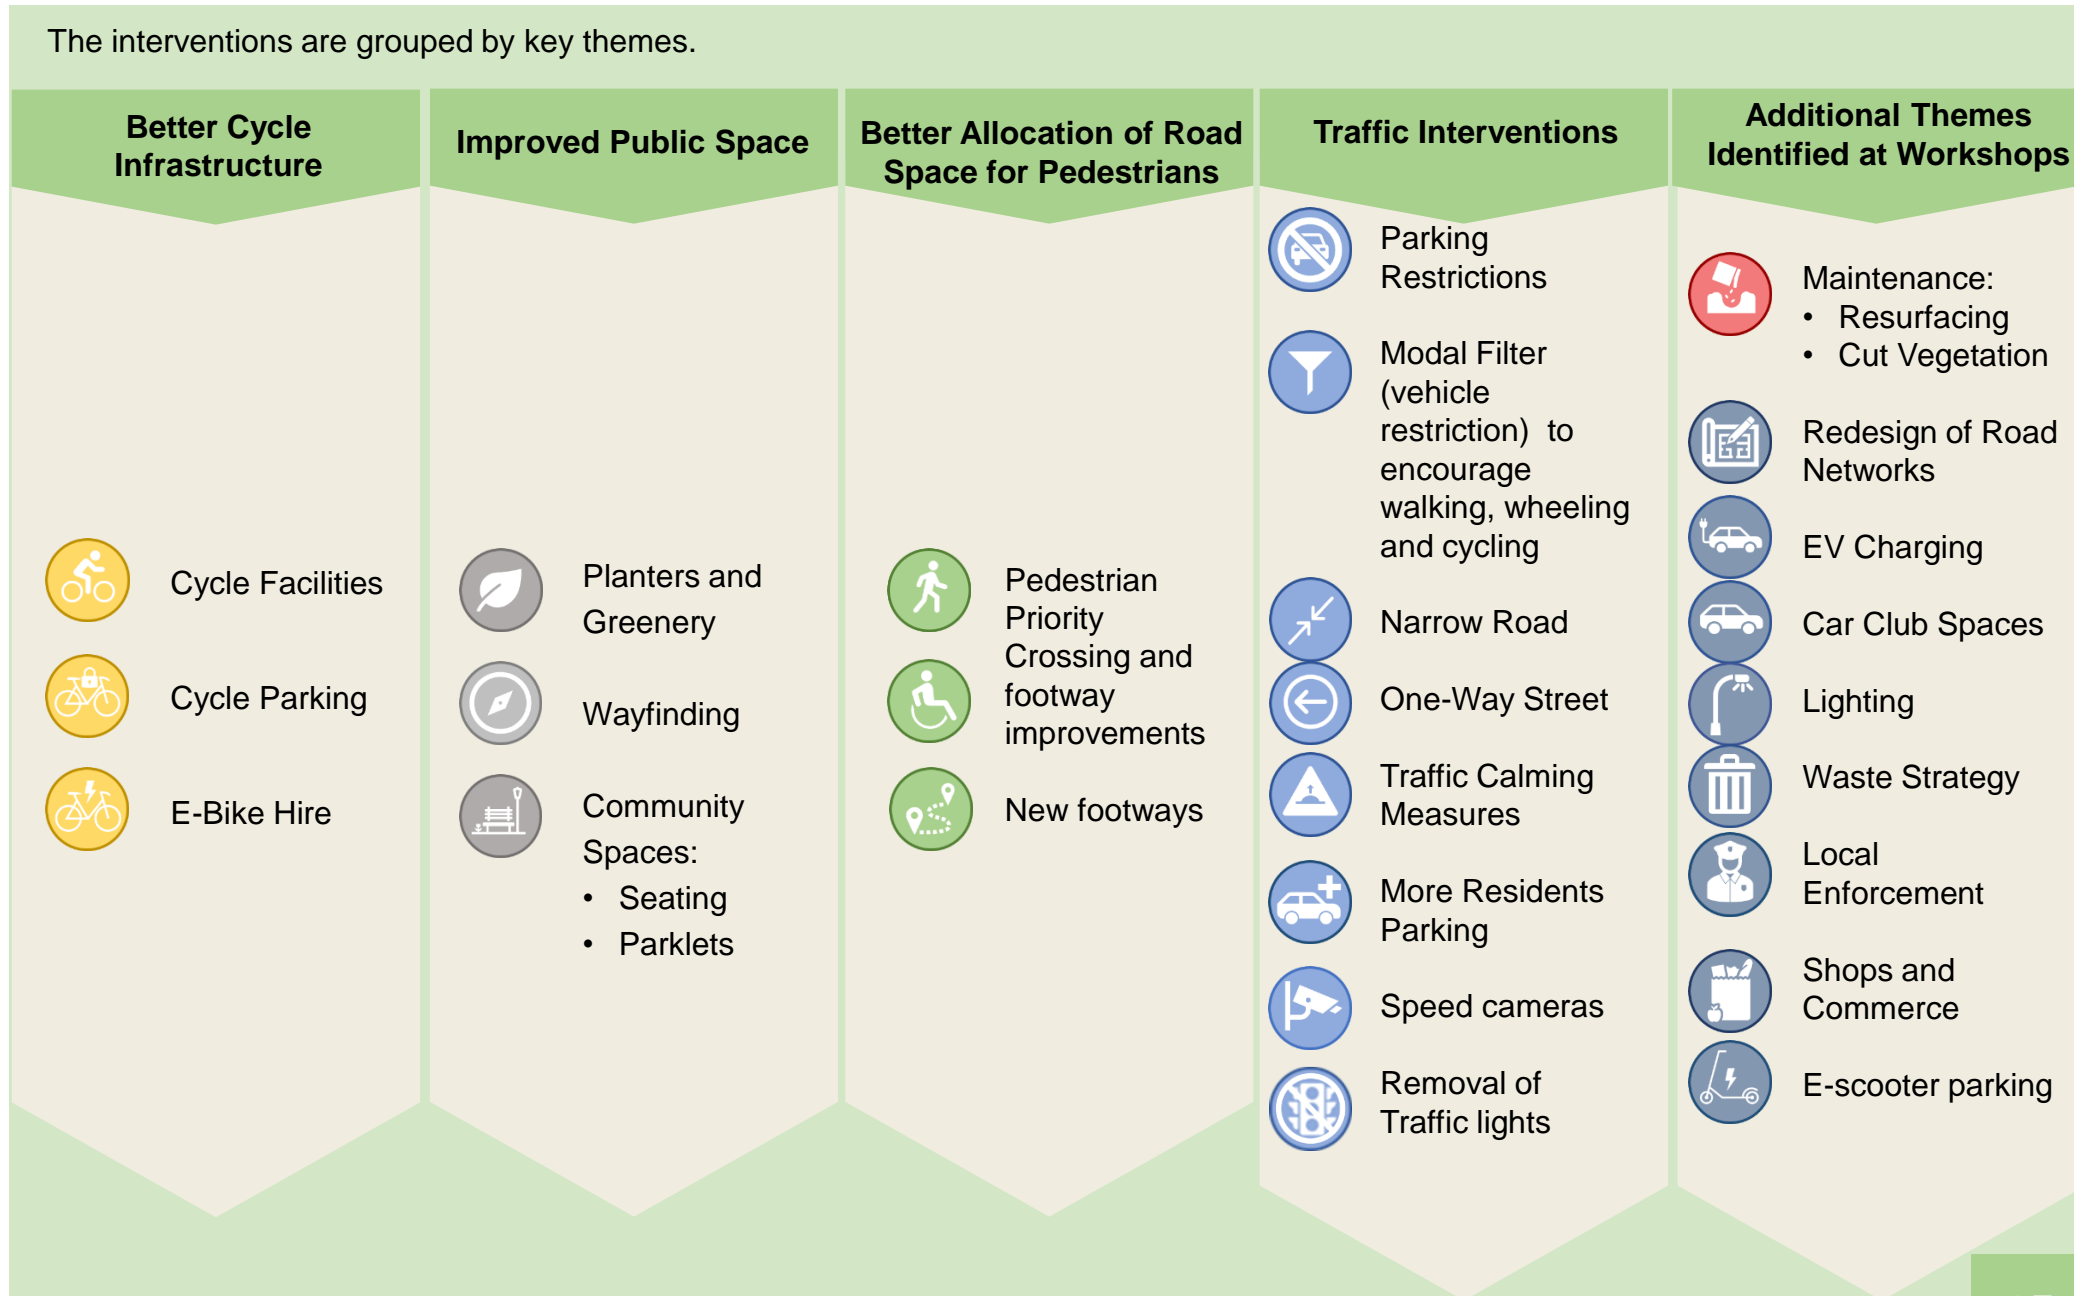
The interventions are grouped by key themes.

Better Cycle Infrastructure

Cycle Facilities

Cycle Parking

E-Bike Hire

Improved Public Space

Planters and Greenery

Wayfinding

Community Spaces:
• Seating
• Parklets

Better Allocation of Road Space for Pedestrians

Pedestrian Priority Crossing and footway improvements

New footways

Traffic Interventions

Parking Restrictions

Modal Filter (vehicle restriction) to encourage walking, wheeling and cycling

Narrow Road

One-Way Street

Traffic Calming Measures

More Residents Parking

Speed cameras

Removal of Traffic lights

Additional Themes Identified at Workshops

Maintenance:
• Resurfacing
• Cut Vegetation

Redesign of Road Networks

EV Charging

Car Club Spaces

Lighting

Waste Strategy

Local Enforcement

Shops and Commerce

E-scooter parking